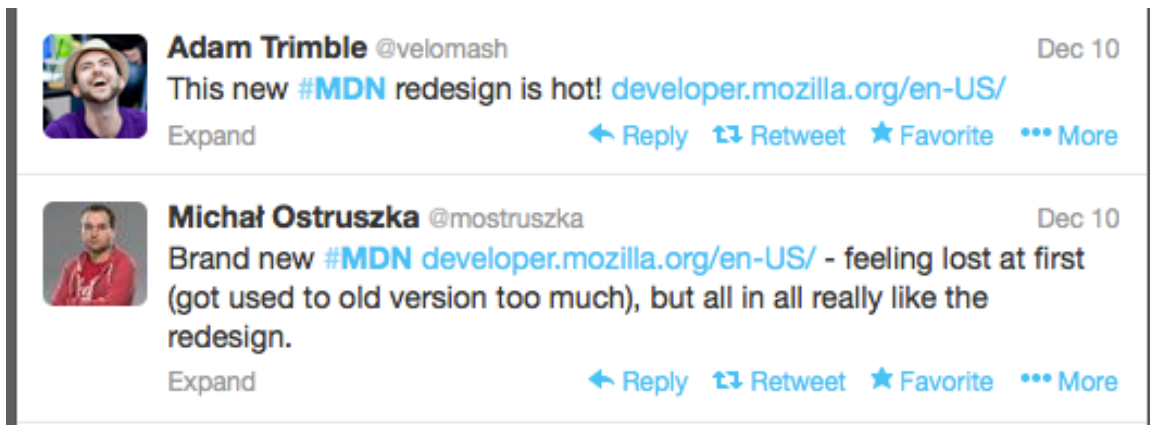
Adam Trimble @velomash
Dec 10
This new #MDN redesign is hot! developer.mozilla.org/en-US/
Expand
Reply Retweet Favorite More

Michał Ostruszka @mostruszka
Dec 10
Brand new #MDN developer.mozilla.org/en-US/ - feeling lost at first (got used to old version too much), but all in all really like the redesign.
Expand
Reply Retweet Favorite More